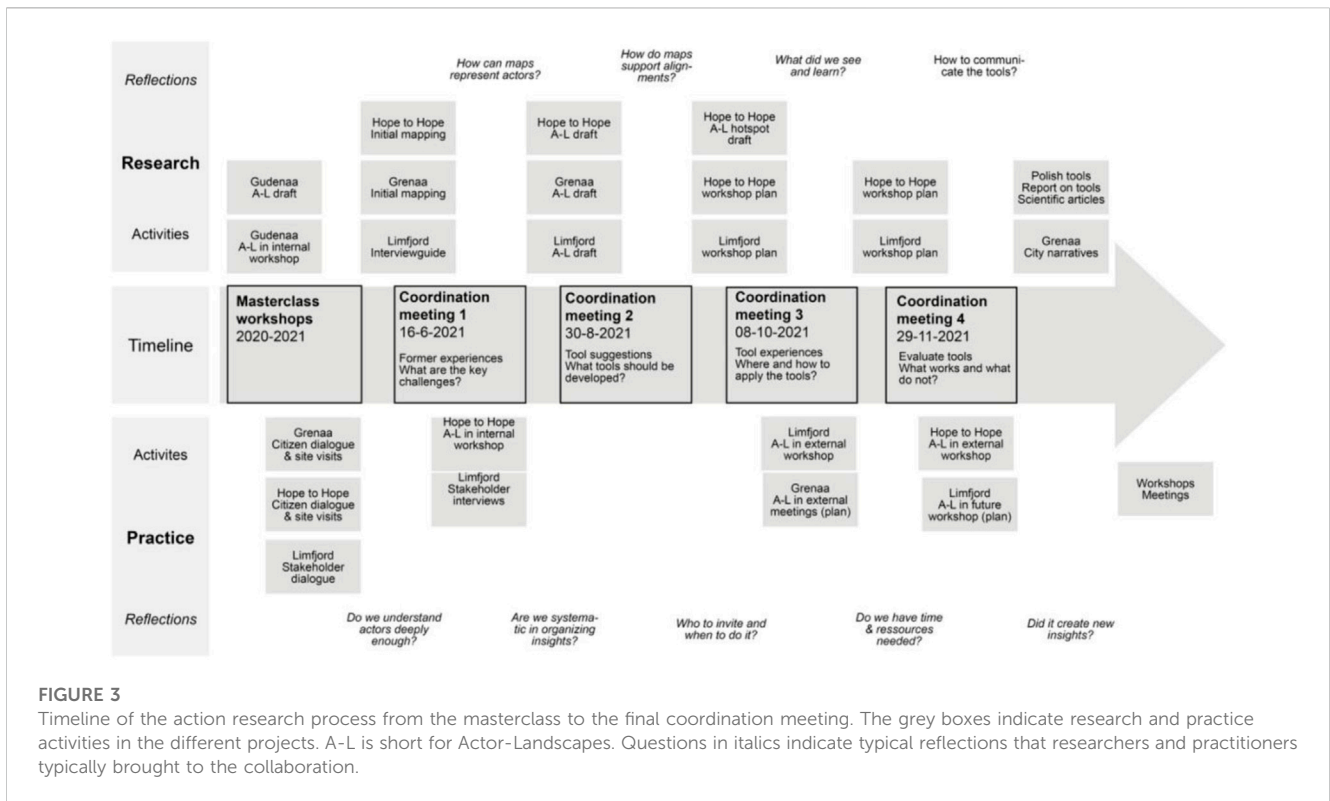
Reflections

How can maps represent actors?

How do maps support alignments?

What did we see and learn?

How to communicate the tools?

Research

Activities

Gudenaa A-L draft

Gudenaa A-L in internal workshop

Hope to Hope Initial mapping

Grenaa Initial mapping

Limfjord Interviewguide

Hope to Hope A-L draft

Grenaa A-L draft

Limfjord A-L draft

Hope to Hope A-L hotspot draft

Hope to Hope workshop plan

Limfjord workshop plan

Hope to Hope workshop plan

Limfjord workshop plan

Polish tools Report on tools Scientific articles

Grenaa City narratives

Timeline

Masterclass workshops 2020-2021

Coordination meeting 1 16-6-2021 Former experiences What are the key challenges?

Coordination meeting 2 30-8-2021 Tool suggestions What tools should be developed?

Coordination meeting 3 08-10-2021 Tool experiences Where and how to apply the tools?

Coordination meeting 4 29-11-2021 Evaluate tools What works and what do not?

Activites

Practice

Grenaa Citizen dialogue & site visits

Hope to Hope Citizen dialogue & site visits

Limfjord Stakeholder dialogue

Hope to Hope A-L in internal workshop

Limfjord Stakeholder interviews

Limfjord A-L in external workshop

Grenaa A-L in external meetings (plan)

Hope to Hope A-L in external workshop

Limfjord A-L in future workshop (plan)

Workshops Meetings

Reflections

Do we understand actors deeply enough?

Are we systematic in organizing insights?

Who to invite and when to do it?

Do we have time & ressources needed?

Did it create new insights?

FIGURE 3
Timeline of the action research process from the masterclass to the final coordination meeting. The grey boxes indicate research and practice activities in the different projects. A-L is short for Actor-Landscapes. Questions in italics indicate typical reflections that researchers and practitioners typically brought to the collaboration.